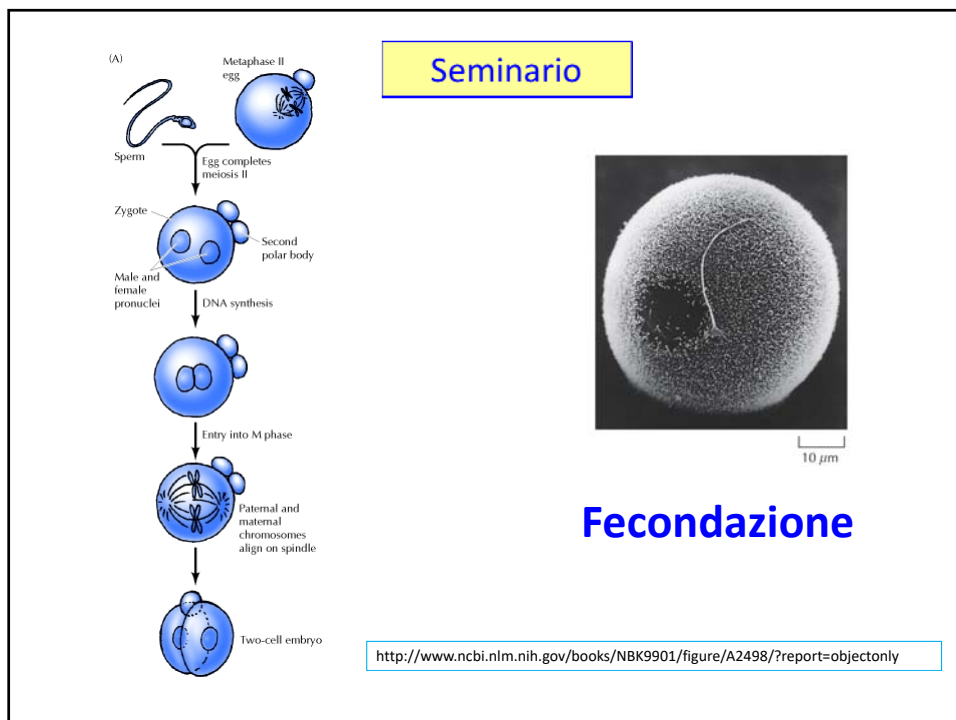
(A)

Metaphase II egg

Sperm

Egg completes meiosis II

Zygote

Second polar body

Male and female pronuclei

DNA synthesis

Entry into M phase

Paternal and maternal chromosomes align on spindle

Two-cell embryo

Seminario

10 $\mu m$

Fecondazione

http://www.ncbi.nlm.nih.gov/books/NBK9901/figure/A2498/?report=objectonly